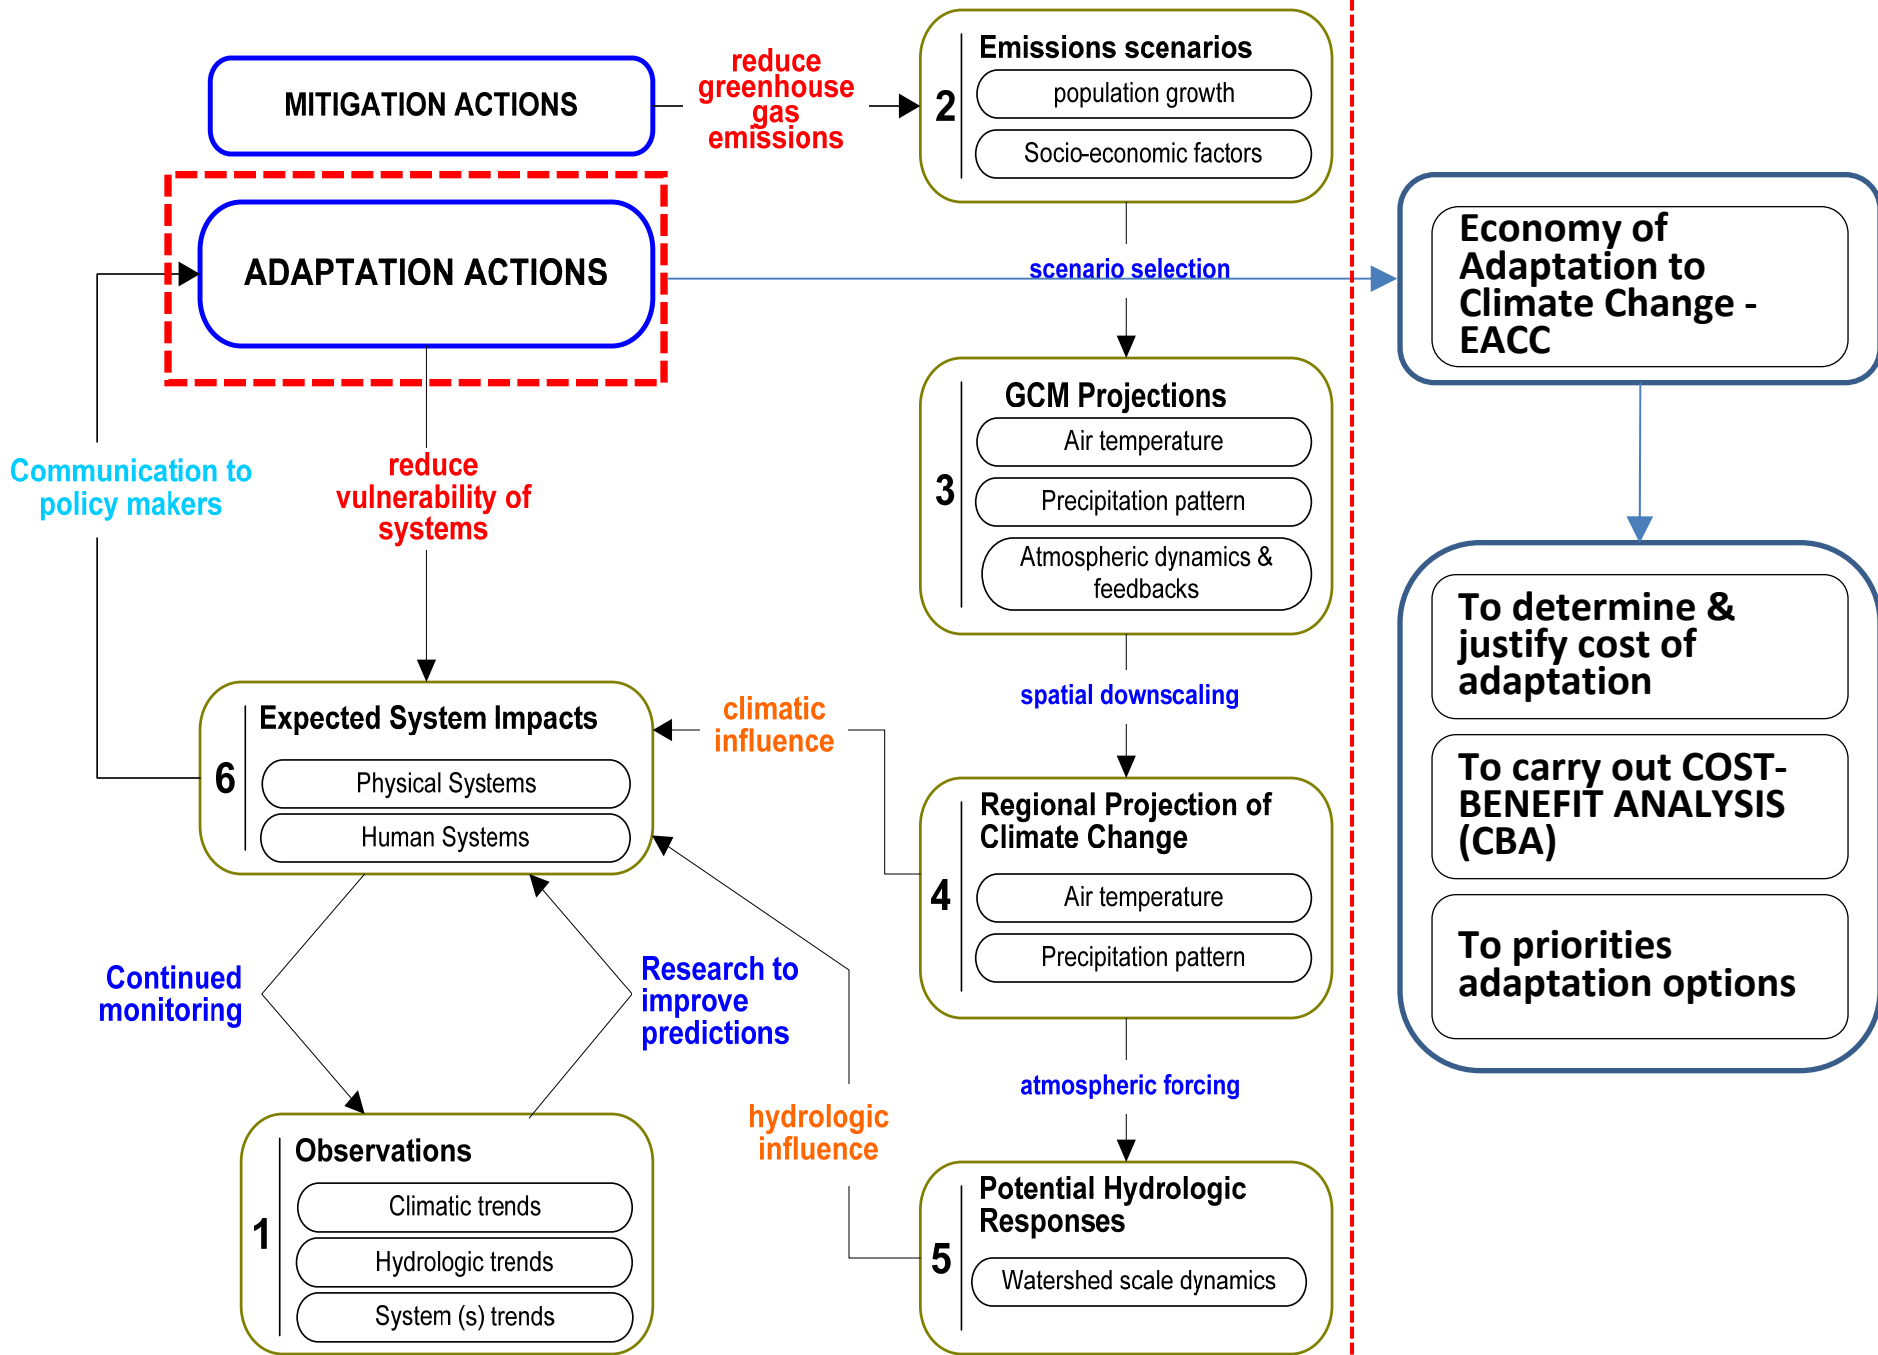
MITIGATION ACTIONS

reduce greenhouse gas emissions

2 Emissions scenarios

population growth

Socio-economic factors

ADAPTATION ACTIONS

scenario selection

Economy of Adaptation to Climate Change - EACC

3 GCM Projections

Air temperature

Precipitation pattern

Atmospheric dynamics & feedbacks

Communication to policy makers

reduce vulnerability of systems

To determine & justify cost of adaptation

To carry out COST-BENEFIT ANALYSIS (CBA)

To priorities adaptation options

spatial downscaling

6 Expected System Impacts

Physical Systems

Human Systems

climatic influence

4 Regional Projection of Climate Change

Air temperature

Precipitation pattern

Continued monitoring

Research to improve predictions

atmospheric forcing

hydrologic influence

1 Observations

Climatic trends

Hydrologic trends

System (s) trends

5 Potential Hydrologic Responses

Watershed scale dynamics